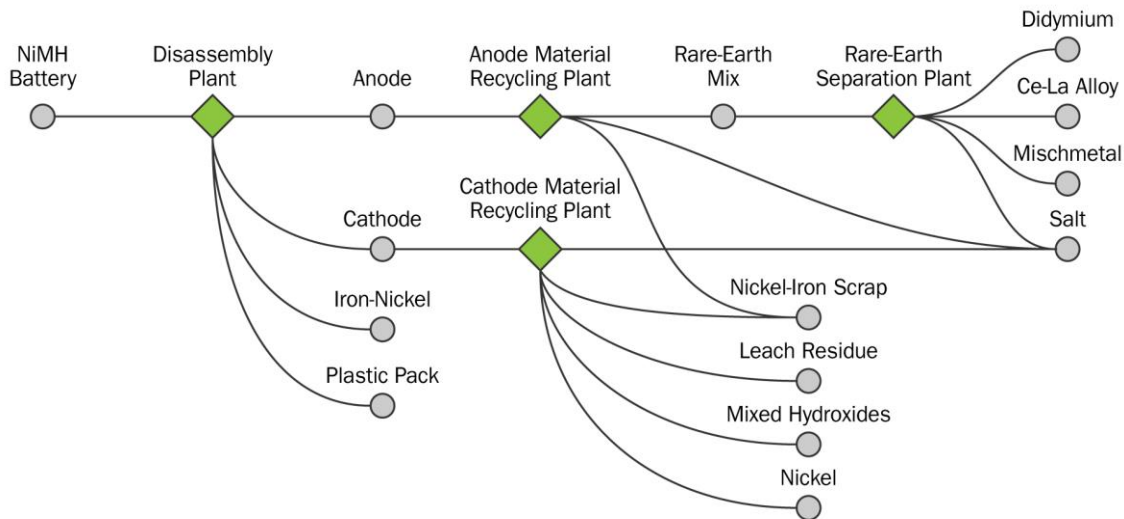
NiMH Battery
Disassembly Plant
Anode
Anode Material Recycling Plant
Rare-Earth Mix
Rare-Earth Separation Plant
Didymium
Ce-La Alloy
Mischmetal
Salt
Cathode Material Recycling Plant
Cathode
Iron-Nickel
Plastic Pack
Nickel-Iron Scrap
Leach Residue
Mixed Hydroxides
Nickel